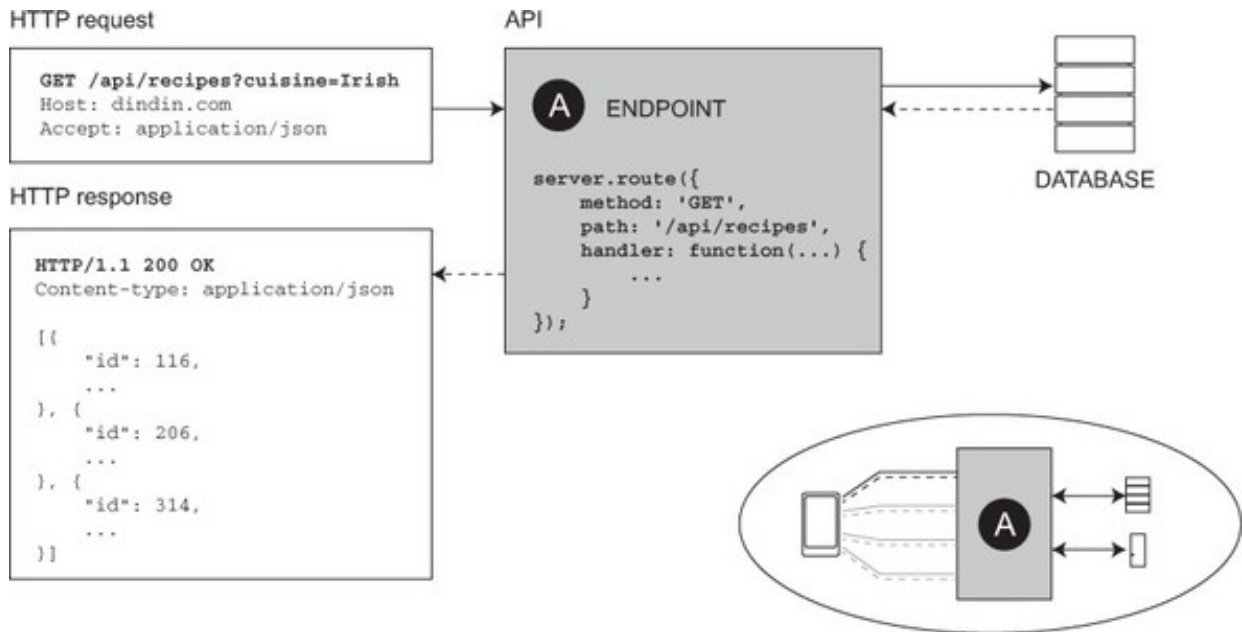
HTTP request

GET /api/recipes?cuisine=Irish
Host: dindin.com
Accept: application/json

HTTP response

HTTP/1.1 200 OK
Content-type: application/json

[{
"id": 116,
...
}, {
"id": 206,
...
}, {
"id": 314,
...
}]

API

A ENDPOINT

server.route({
method: 'GET',
path: '/api/recipes',
handler: function(...) {
...
}
});

DATABASE

A